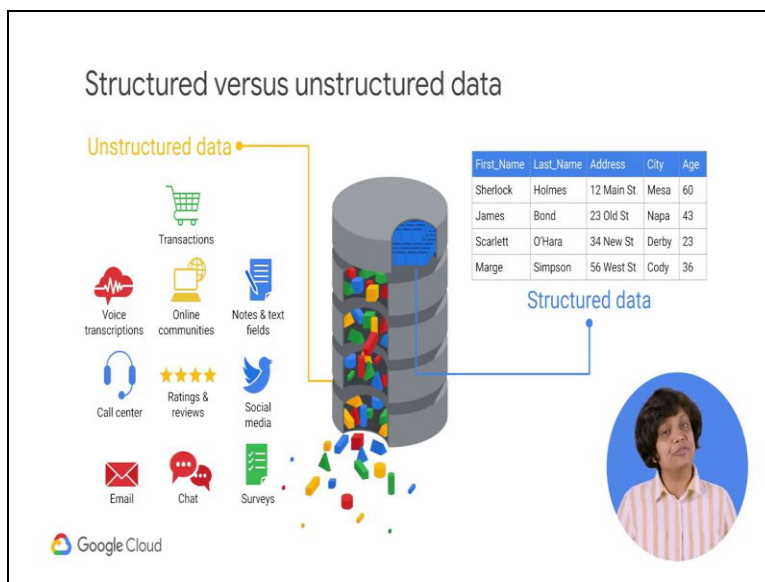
Structured versus unstructured data

Unstructured data

Transactions

Voice transcriptions

Online communities

Notes & text fields

Call center

Ratings & reviews

Social media

Email

Chat

Surveys

| First_Name | Last_Name | Address | City | Age |
|---|---|---|---|---|
| Sherlock | Holmes | 12 Main St | Mesa | 60 |
| James | Bond | 23 Old St | Napa | 43 |
| Scarlett | O'Hara | 34 New St | Derby | 23 |
| Marge | Simpson | 56 West St | Cody | 36 |

Structured data

Google Cloud